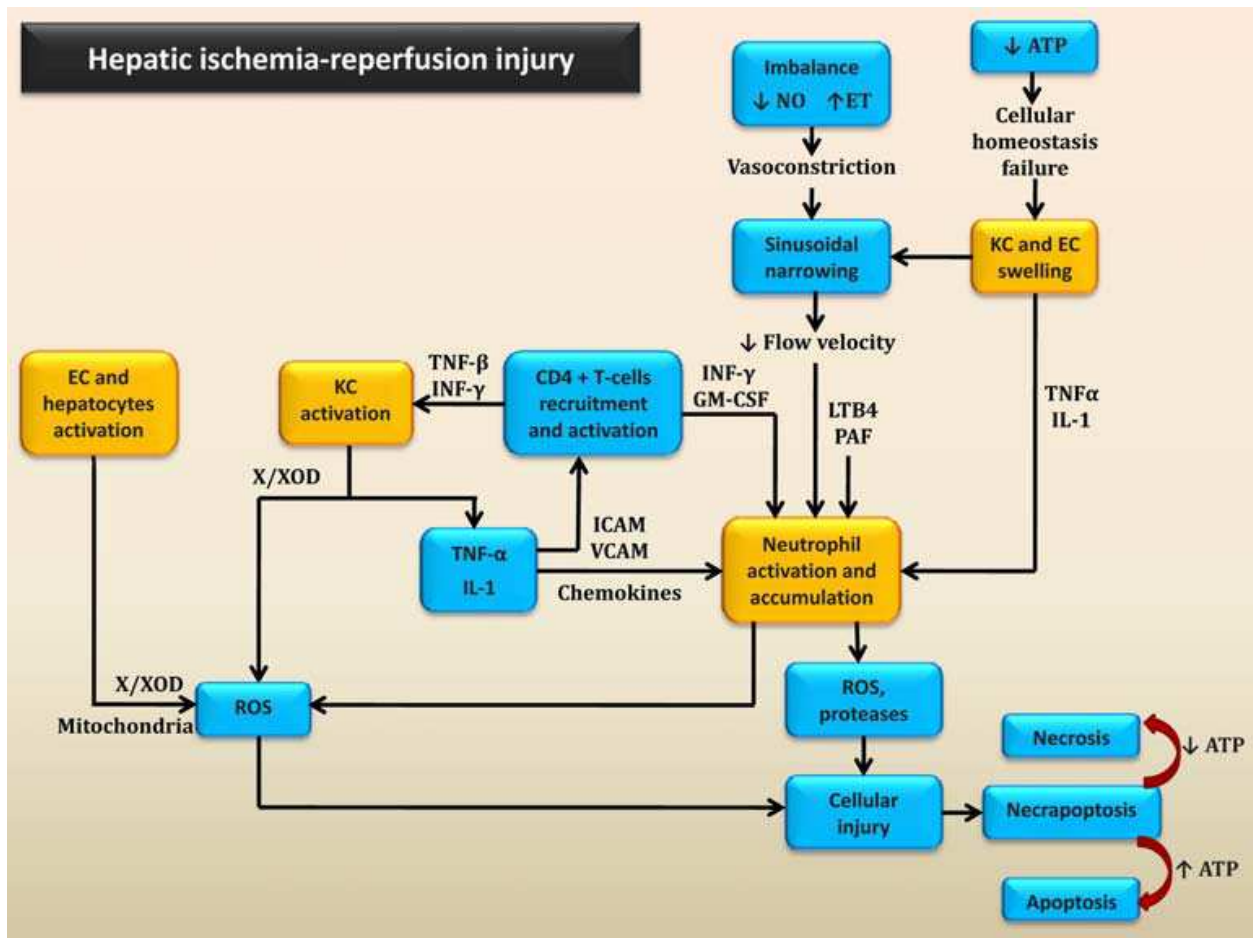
Hepatic ischemia-reperfusion injury

Imbalance
↓ NO ↑ET

↓ ATP

Vasoconstriction

Cellular homeostasis failure

Sinusoidal narrowing

KC and EC swelling

↓ Flow velocity

EC and hepatocytes activation

KC activation

TNF-β
INF-γ

CD4 + T-cells recruitment and activation

INF-γ
GM-CSF

LTB4
PAF

TNFα
IL-1

X/XOD

TNF-α
IL-1

ICAM
VCAM
Chemokines

Neutrophil activation and accumulation

X/XOD
Mitochondria

ROS

ROS, proteases

Necrosis

↓ ATP

Cellular injury

Necrapoptosis

↑ ATP

Apoptosis